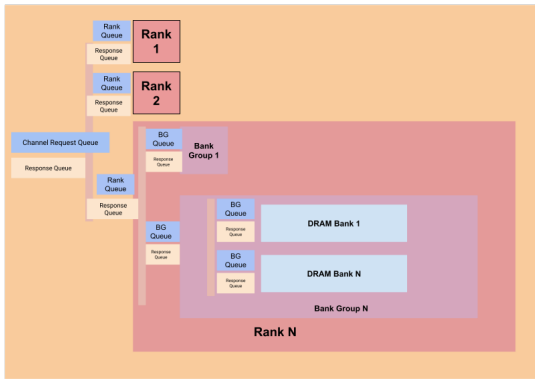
Rank Queue

Response Queue

Rank 1

Rank Queue

Response Queue

Rank 2

Channel Request Queue

Response Queue

Rank Queue

Response Queue

BG Queue

Response Queue

Bank Group 1

BG Queue

Response Queue

BG Queue

Response Queue

DRAM Bank 1

BG Queue

Response Queue

DRAM Bank N

Bank Group N

Rank N